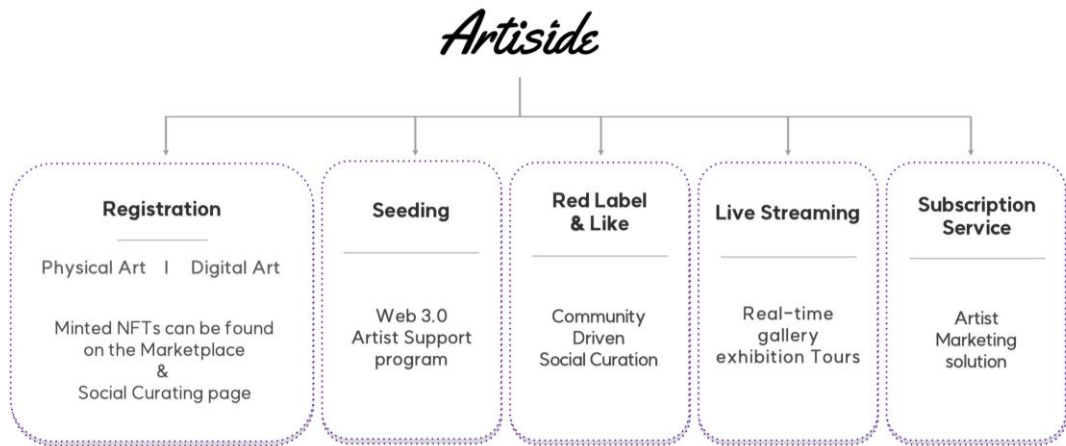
Artiside

Registration

Physical Art I Digital Art

Minted NFTs can be found on the Marketplace & Social Curating page

Seeding

Web 3.0 Artist Support program

Red Label & Like

Community Driven Social Curation

Live Streaming

Real-time gallery exhibition Tours

Subscription Service

Artist Marketing solution